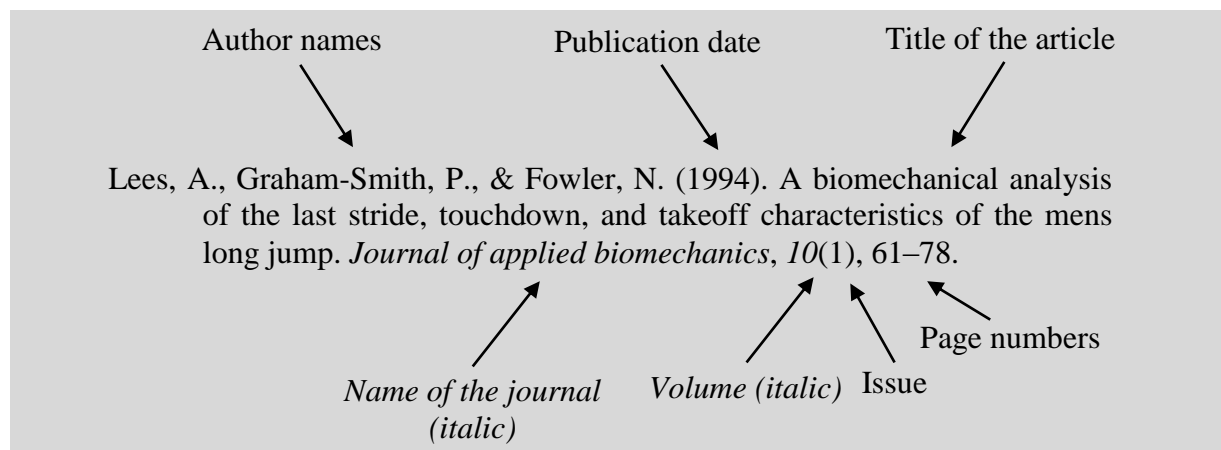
Author names

Publication date

Title of the article

Lees, A., Graham-Smith, P., & Fowler, N. (1994). A biomechanical analysis of the last stride, touchdown, and takeoff characteristics of the mens long jump. *Journal of applied biomechanics*, *10*(1), 61–78.

Page numbers

*Name of the journal (italic)*

*Volume (italic)*

Issue